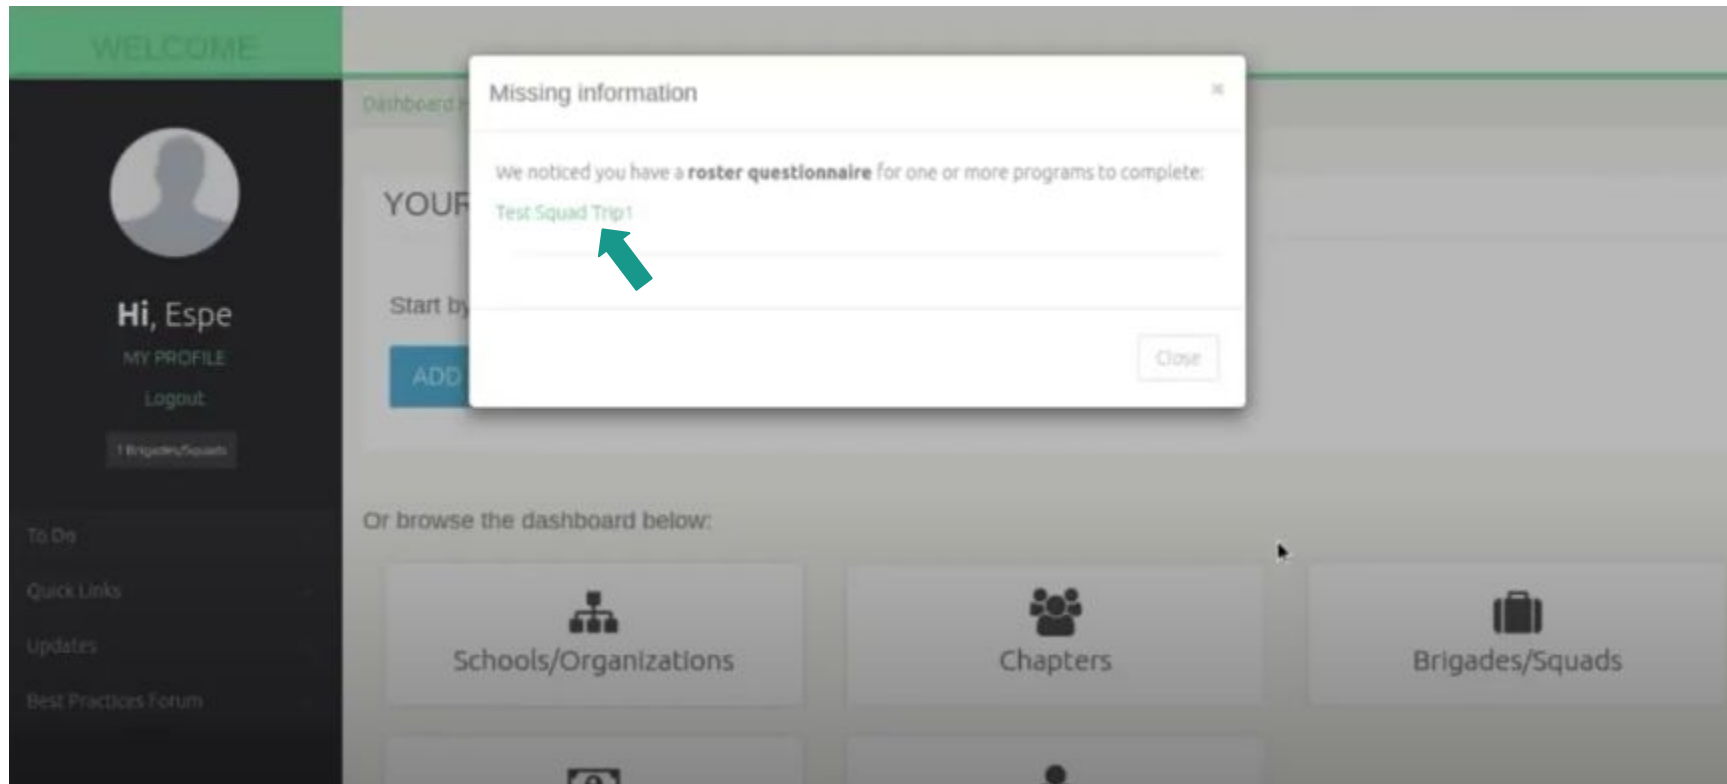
WELCOME

Hi, Espe
MY PROFILE
Logout
1 Brigades/Squads

To Do
Quick Links
Updates
Best Practices Forum

Dashboard

YOUR

Start by

ADD

Missing information ×

We noticed you have a **roster questionnaire** for one or more programs to complete:

Test Squad Trip1

Close

Or browse the dashboard below:

Schools/Organizations

Chapters

Brigades/Squads